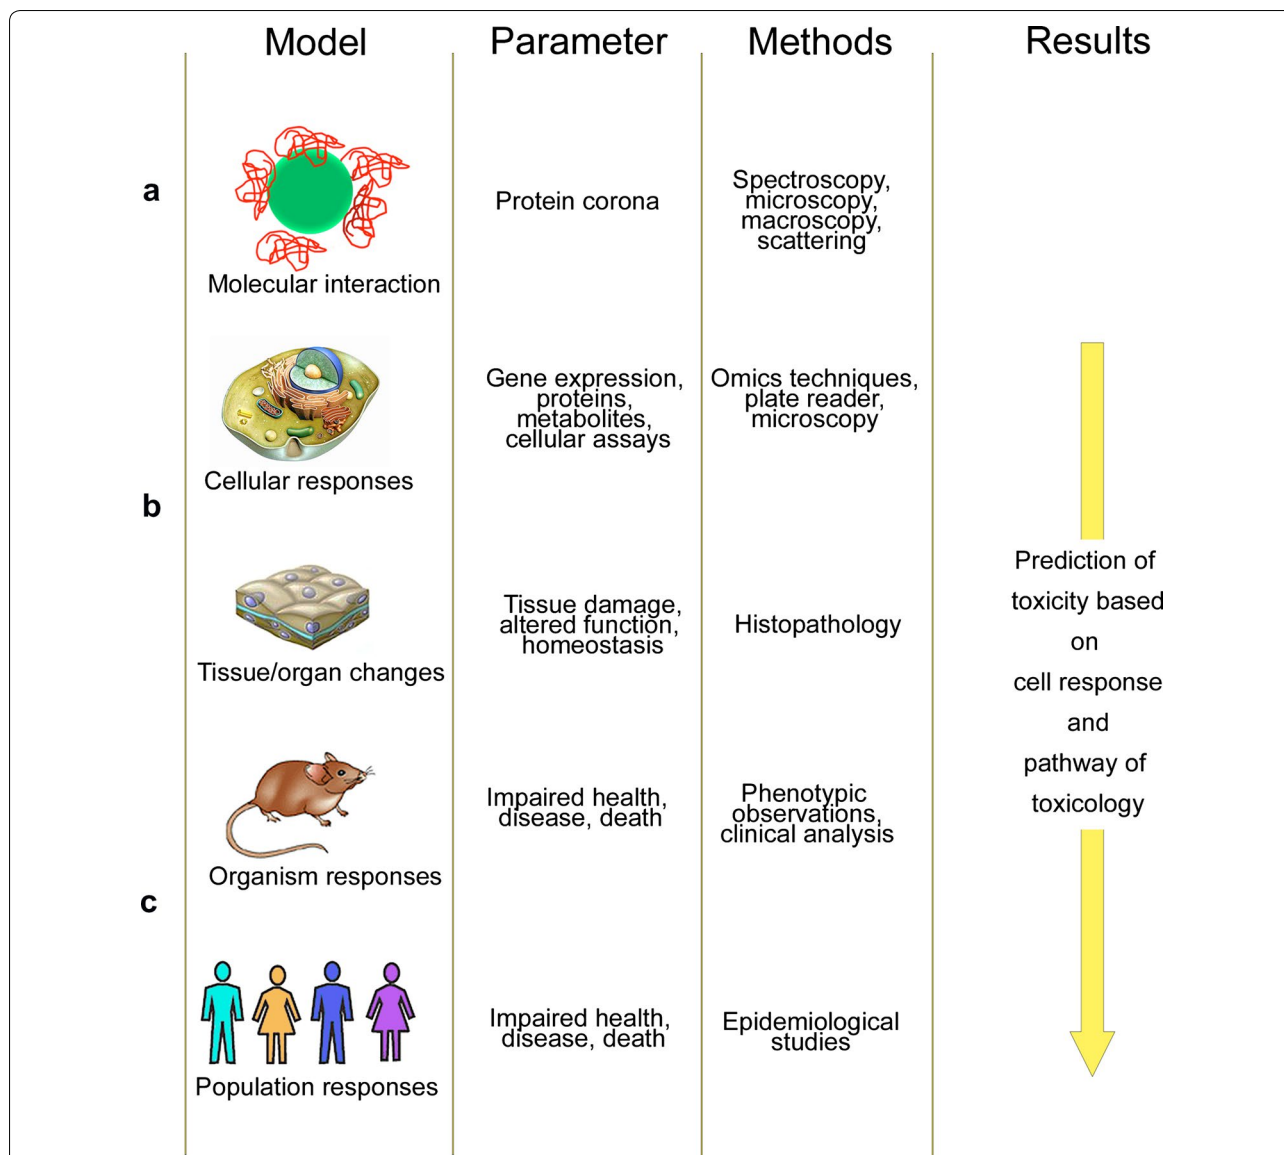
|  | Model | Parameter | Methods | Results |
|---|---|---|---|---|
| a | Molecular interaction | Protein corona | Spectroscopy, microscopy, macroscopy, scattering |  |
| b | Cellular responses | Gene expression, proteins, metabolites, cellular assays | Omics techniques, plate reader, microscopy | Prediction of toxicity based on cell response and pathway of toxicology |
|  | Tissue/organ changes | Tissue damage, altered function, homeostasis | Histopathology |  |
| c | Organism responses | Impaired health, disease, death | Phenotypic observations, clinical analysis |  |
|  | Population responses | Impaired health, disease, death | Epidemiological studies |  |